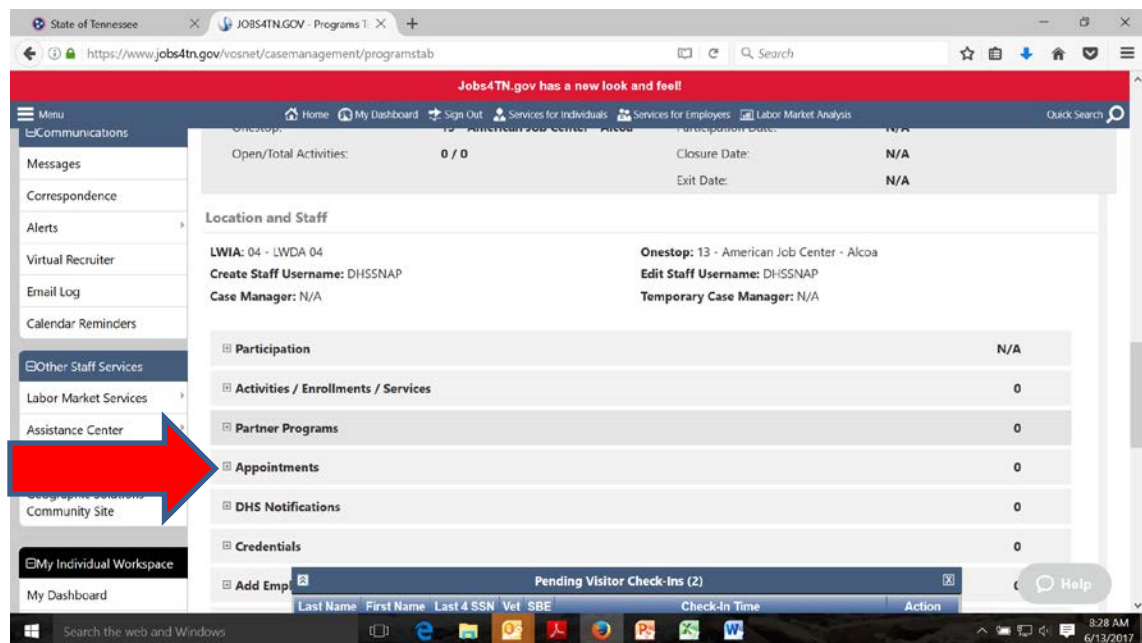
State of Tennessee
JOBS4TN.GOV - Programs T
https://www.jobs4tn.gov/vosnet/casemanagement/programstab
Search

Jobs4TN.gov has a new look and feel!

Menu
Home
My Dashboard
Sign Out
Services for Individuals
Services for Employers
Labor Market Analysis
Quick Search

⊟Communications
Messages
Correspondence
Alerts
Virtual Recruiter
Email Log
Calendar Reminders

⊟Other Staff Services
Labor Market Services
Assistance Center
Community Site

⊟My Individual Workspace
My Dashboard

Open/Total Activities: 0 / 0
Closure Date: N/A
Exit Date: N/A

Location and Staff

LWIA: 04 - LWDA 04
Onestop: 13 - American Job Center - Alcoa
Create Staff Username: DHSSNAP
Edit Staff Username: DHSSNAP
Case Manager: N/A
Temporary Case Manager: N/A

| | |
|---|---|
| ⊞ Participation | N/A |
| ⊞ Activities / Enrollments / Services | 0 |
| ⊞ Partner Programs | 0 |
| ⊞ Appointments | 0 |
| ⊞ DHS Notifications | 0 |
| ⊞ Credentials | 0 |
| ⊞ Add Empl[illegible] | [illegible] |

Pending Visitor Check-Ins (2)
| Last Name | First Name | Last 4 SSN | Vet | SBE | Check-In Time | Action |
|---|---|---|---|---|---|---|

Help

Search the web and Windows
8:28 AM
6/13/2017